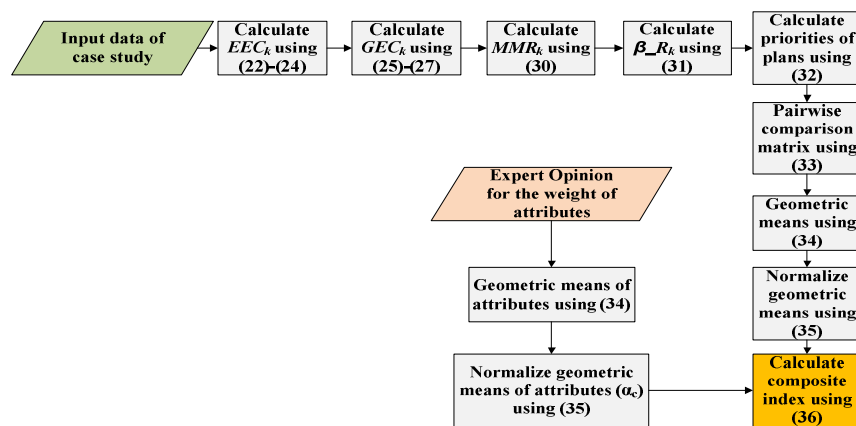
Input data of case study

Calculate $EEC_k$ using (22)-(24)

Calculate $GEC_k$ using (25)-(27)

Calculate $MMR_k$ using (30)

Calculate $\beta\_R_k$ using (31)

Calculate priorities of plans using (32)

Pairwise comparison matrix using (33)

Geometric means using (34)

Normalize geometric means using (35)

Calculate composite index using (36)

Expert Opinion for the weight of attributes

Geometric means of attributes using (34)

Normalize geometric means of attributes ($\alpha_c$) using (35)